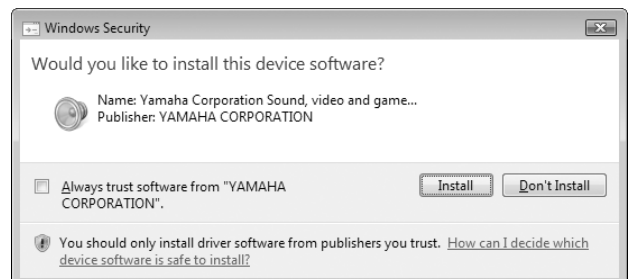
Windows Security

Would you like to install this device software?

Name: Yamaha Corporation Sound, video and game...
Publisher: YAMAHA CORPORATION

Always trust software from "YAMAHA CORPORATION".

Install

Don't Install

You should only install driver software from publishers you trust. How can I decide which device software is safe to install?